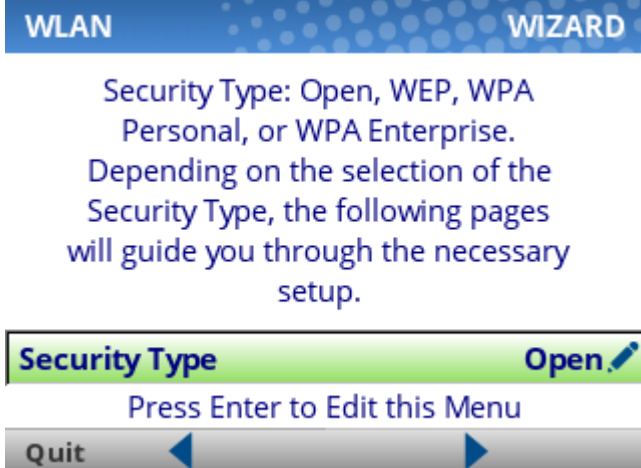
WLAN WIZARD

Security Type: Open, WEP, WPA Personal, or WPA Enterprise. Depending on the selection of the Security Type, the following pages will guide you through the necessary setup.

Security Type Open

Press Enter to Edit this Menu

Quit